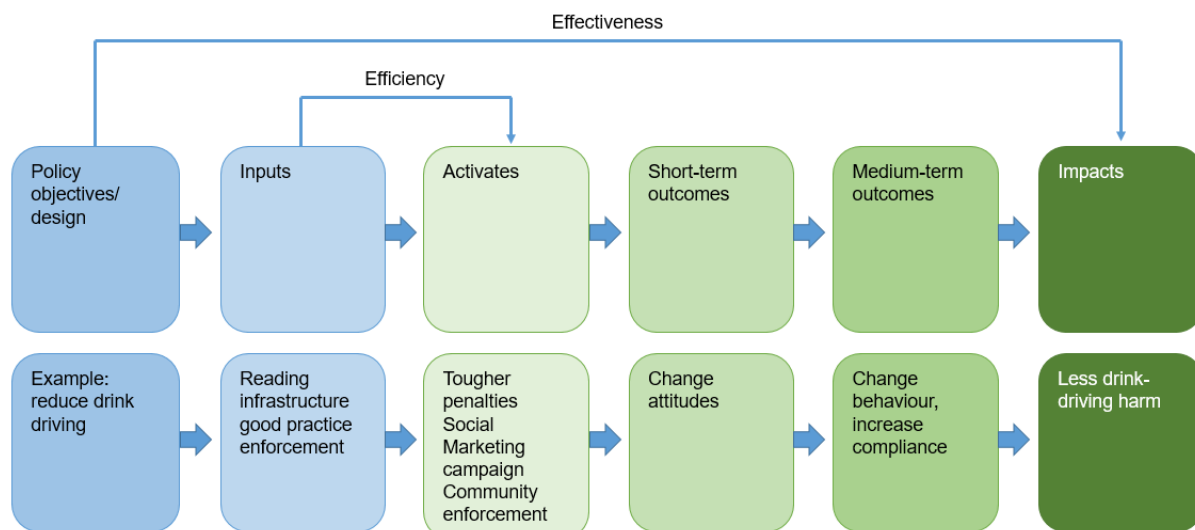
Effectiveness

Efficiency

Policy objectives/ design

Inputs

Activates

Short-term outcomes

Medium-term outcomes

Impacts

Example: reduce drink driving

Reading infrastructure good practice enforcement

Tougher penalties Social Marketing campaign Community enforcement

Change attitudes

Change behaviour, increase compliance

Less drink-driving harm